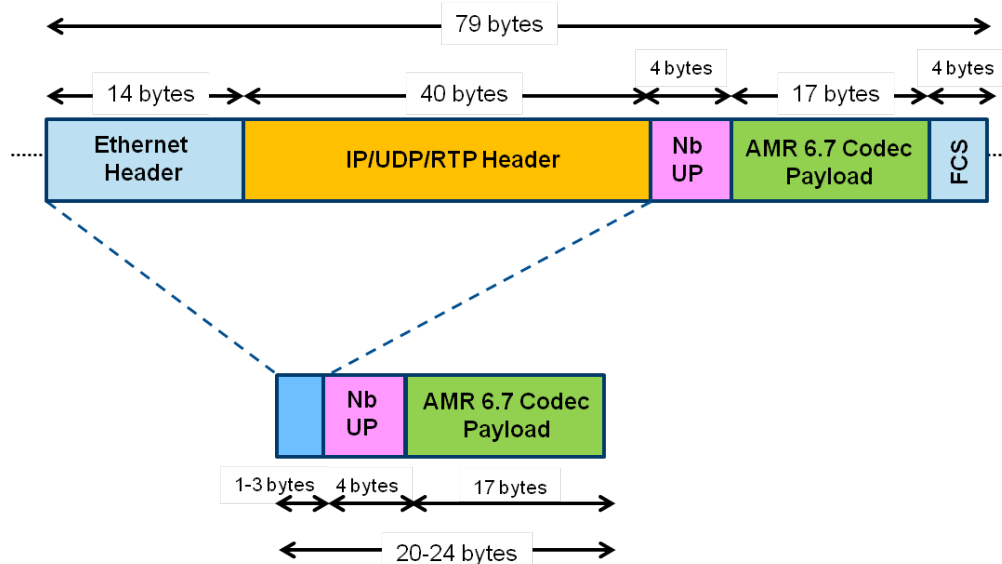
79 bytes

14 bytes

40 bytes

4 bytes

17 bytes

4 bytes

Ethernet Header

IP/UDP/RTP Header

Nb UP

AMR 6.7 Codec Payload

FCS

Nb UP

AMR 6.7 Codec Payload

1-3 bytes

4 bytes

17 bytes

20-24 bytes